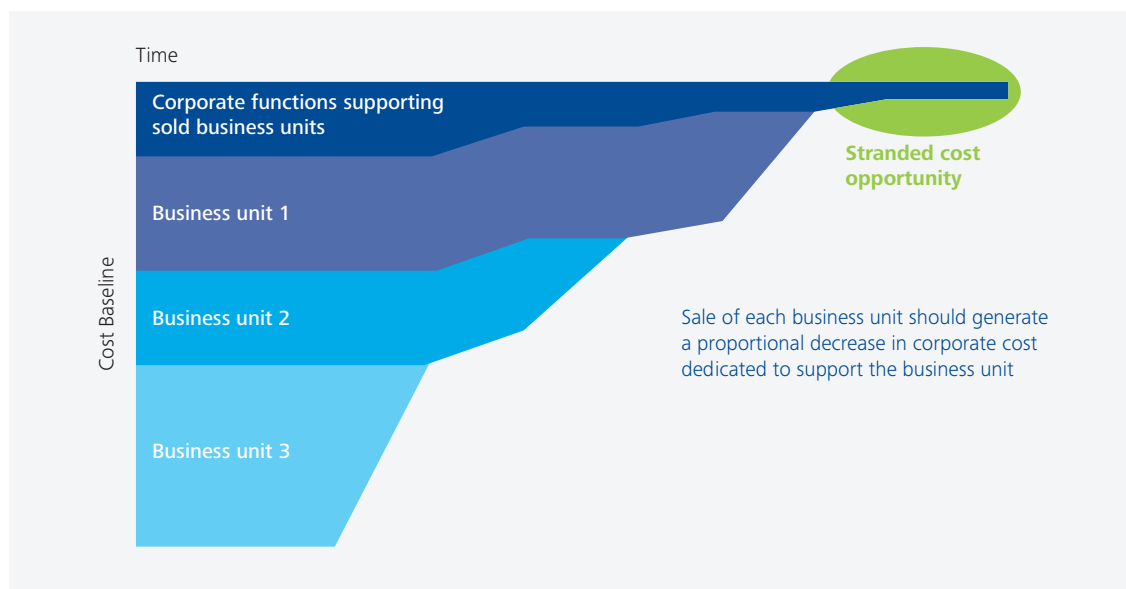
Time

Corporate functions supporting sold business units

Business unit 1

Business unit 2

Business unit 3

Cost Baseline

Stranded cost opportunity

Sale of each business unit should generate a proportional decrease in corporate cost dedicated to support the business unit